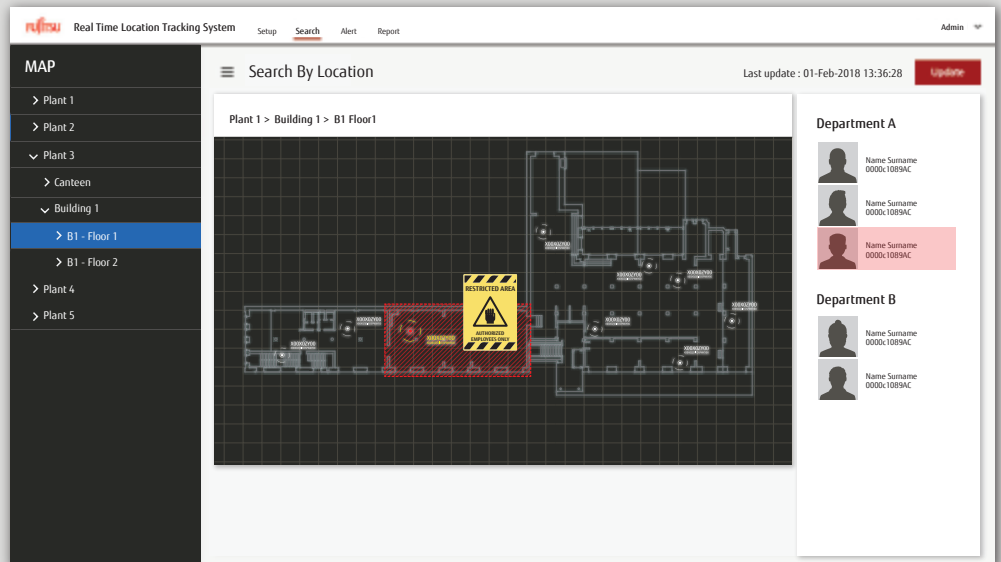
FUJITSU Real Time Location Tracking System Setup Search Alert Report

Admin

MAP

Plant 1
Plant 2
Plant 3
Canteen
Building 1
B1 - Floor 1
B1 - Floor 2
Plant 4
Plant 5

Search By Location

Last update : 01-Feb-2018 13:36:28

Update

Plant 1 > Building 1 > B1 Floor1

RESTRICTED AREA

AUTHORIZED EMPLOYEES ONLY

XXXXXYYY
XXXXXYYY
XXXXXYYY
XXXXXYYY
XXXXXYYY
XXXXXYYY
XXXXXYYY
XXXXXYYY
XXXXXYYY
XXXXXYYY

Department A

Name Surname
0000c1089AC

Name Surname
0000c1089AC

Name Surname
0000c1089AC

Department B

Name Surname
0000c1089AC

Name Surname
0000c1089AC